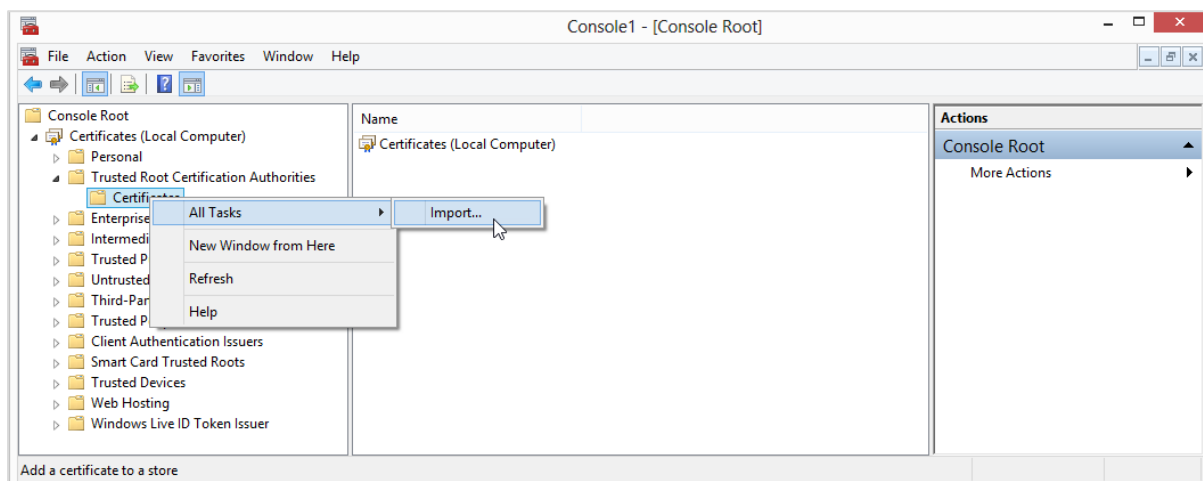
Console1 - [Console Root]

File Action View Favorites Window Help

Console Root
Certificates (Local Computer)
Personal
Trusted Root Certification Authorities
Certific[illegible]
Enterprise
Intermedi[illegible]
Trusted P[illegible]
Untrusted
Third-Par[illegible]
Trusted P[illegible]
Client Authentication Issuers
Smart Card Trusted Roots
Trusted Devices
Web Hosting
Windows Live ID Token Issuer

All Tasks
New Window from Here
Refresh
Help

Import...

Name
Certificates (Local Computer)

Actions
Console Root
More Actions

Add a certificate to a store